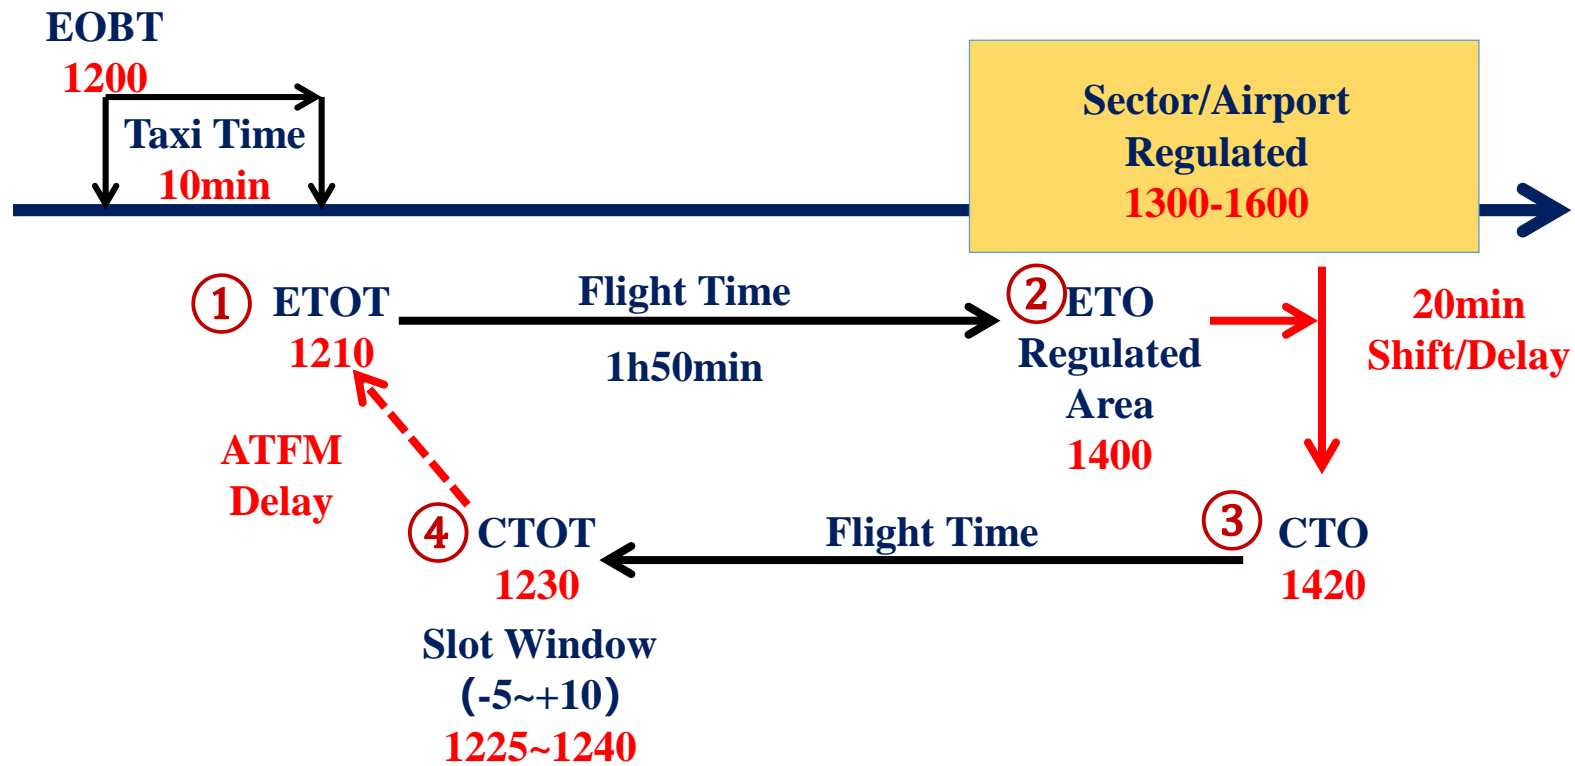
EOBT
1200

Taxi Time
10min

Sector/Airport Regulated
1300-1600

① ETOT
1210

Flight Time

1h50min

② ETO Regulated Area
1400

20min Shift/Delay

ATFM Delay

④ CTOT
1230

Slot Window
(-5~+10)
1225~1240

Flight Time

③ CTO
1420